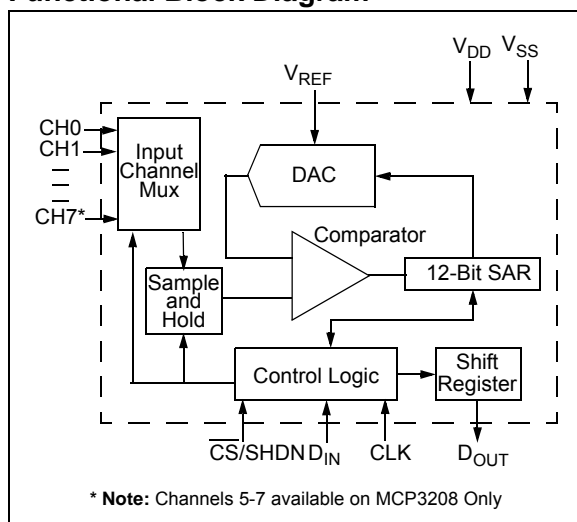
Functional Block Diagram

$V_{DD}$ $V_{SS}$

$V_{REF}$

CH0
CH1
CH7*

Input Channel Mux

DAC

Comparator

Sample and Hold

12-Bit SAR

Control Logic

Shift Register

$\overline{CS}$/SHDN $D_{IN}$ CLK $D_{OUT}$

* Note: Channels 5-7 available on MCP3208 Only